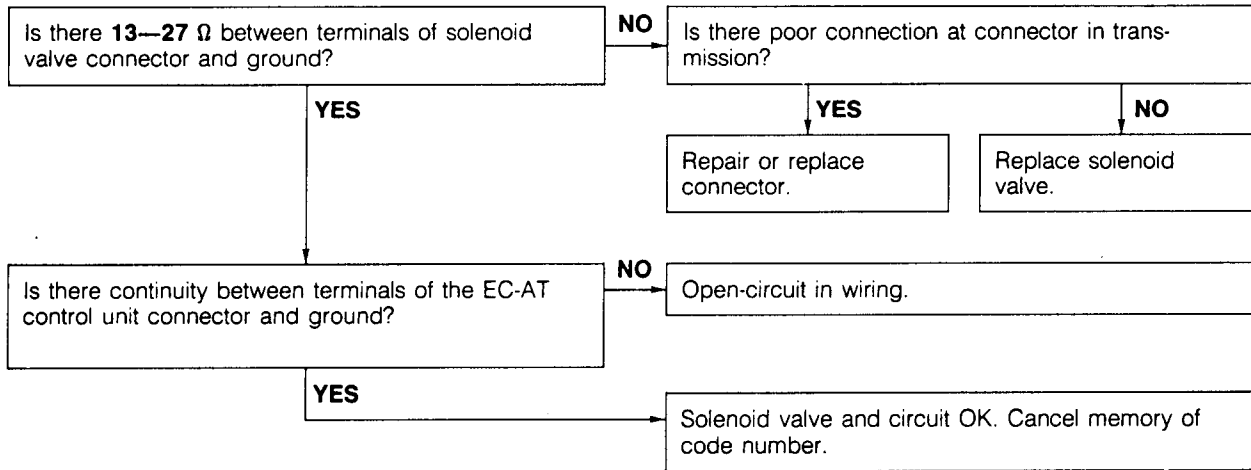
Is there 13—27 Ω between terminals of solenoid valve connector and ground?

NO

Is there poor connection at connector in transmission?

YES

NO

Repair or replace connector.

Replace solenoid valve.

YES

Is there continuity between terminals of the EC-AT control unit connector and ground?

NO

Open-circuit in wiring.

YES

Solenoid valve and circuit OK. Cancel memory of code number.